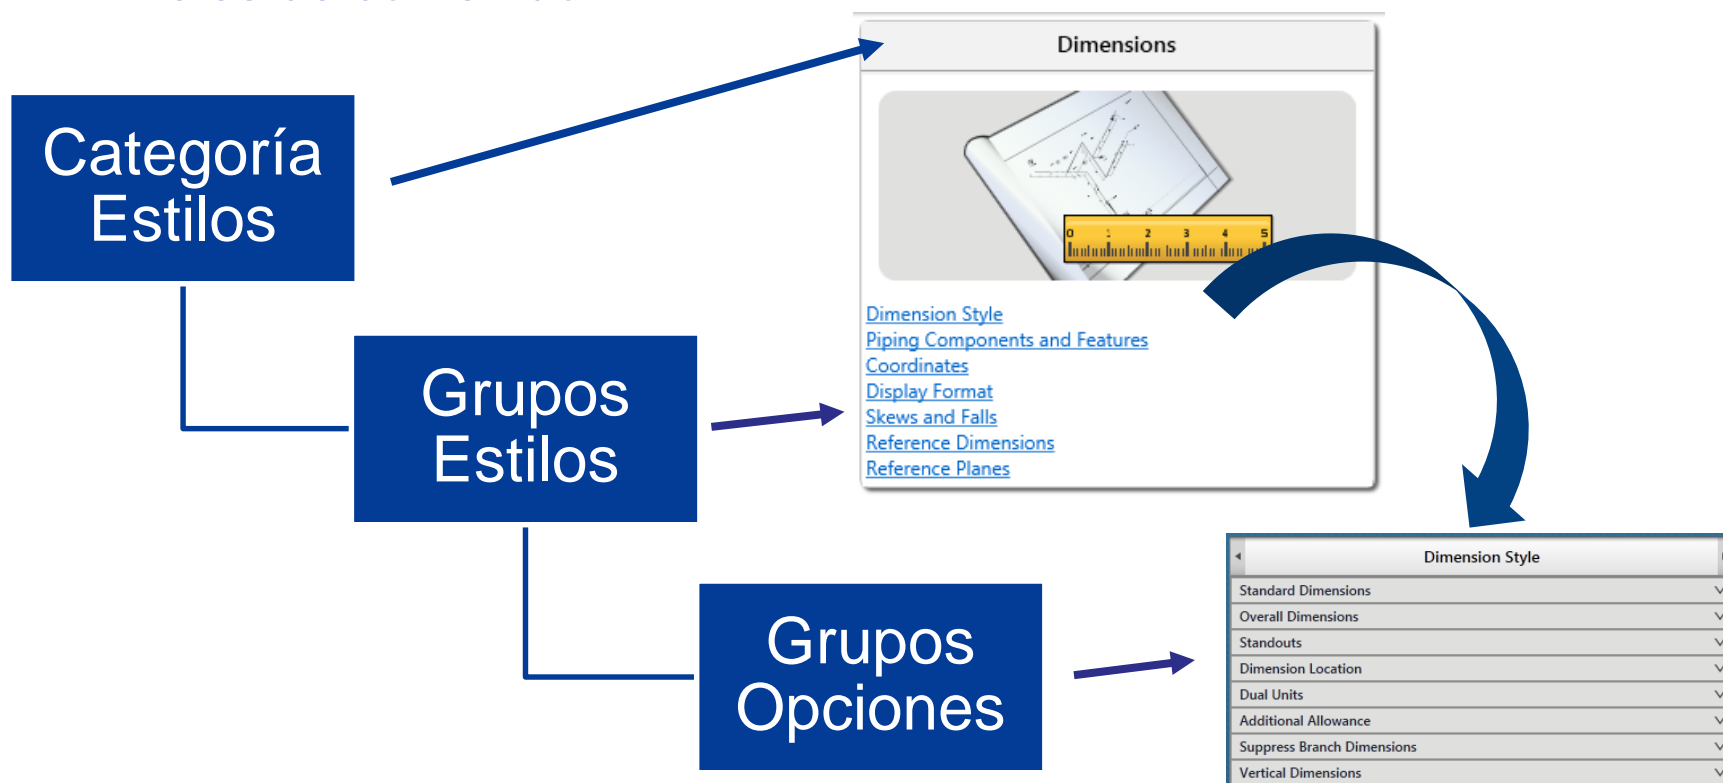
Categoría Estilos

Dimensions

0 1 2 3 4 5

Dimension Style
Piping Components and Features
Coordinates
Display Format
Skews and Falls
Reference Dimensions
Reference Planes

Grupos Estilos

Grupos Opciones

Dimension Style
Standard Dimensions
Overall Dimensions
Standouts
Dimension Location
Dual Units
Additional Allowance
Suppress Branch Dimensions
Vertical Dimensions